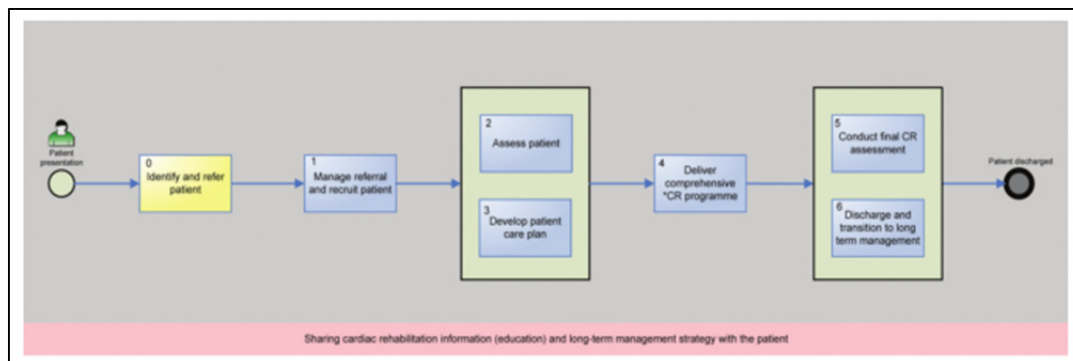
Patient presentation

0
Identify and refer patient

1
Manage referral and recruit patient

2
Assess patient

3
Develop patient care plan

4
Deliver comprehensive *CR programme

5
Conduct final CR assessment

6
Discharge and transition to long term management

Patient discharged

Sharing cardiac rehabilitation information (education) and long-term management strategy with the patient